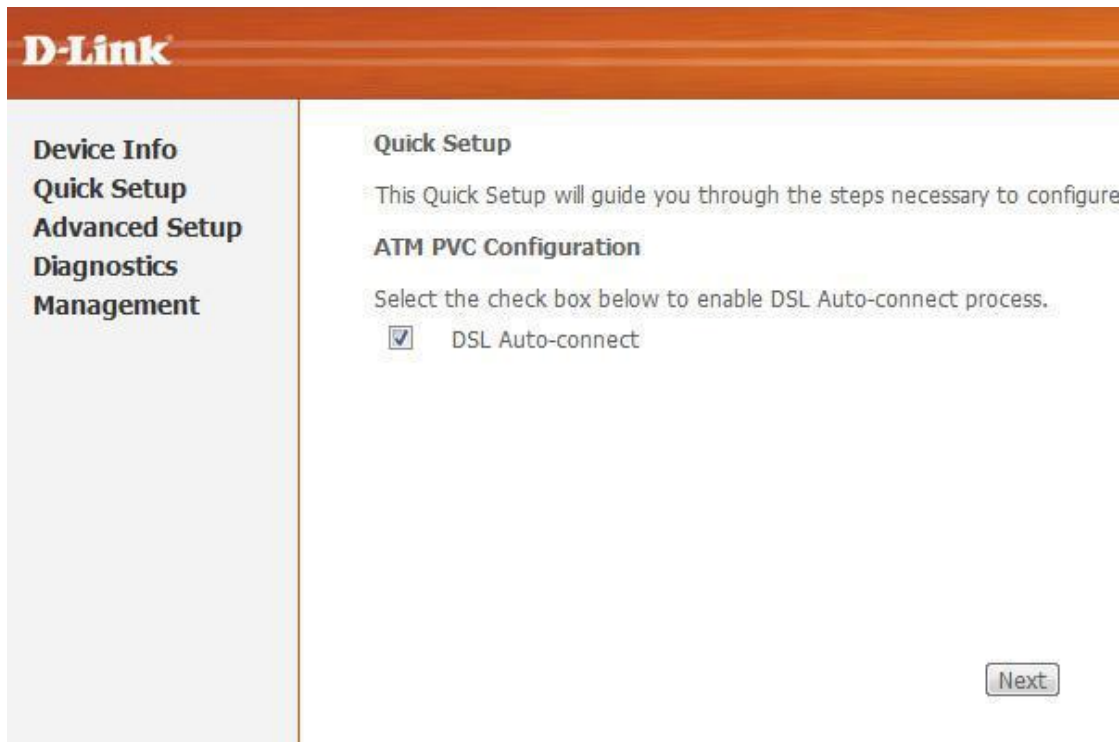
D-Link

Device Info
Quick Setup
Advanced Setup
Diagnostics
Management

Quick Setup

This Quick Setup will guide you through the steps necessary to configure

ATM PVC Configuration

Select the check box below to enable DSL Auto-connect process.

DSL Auto-connect

Next